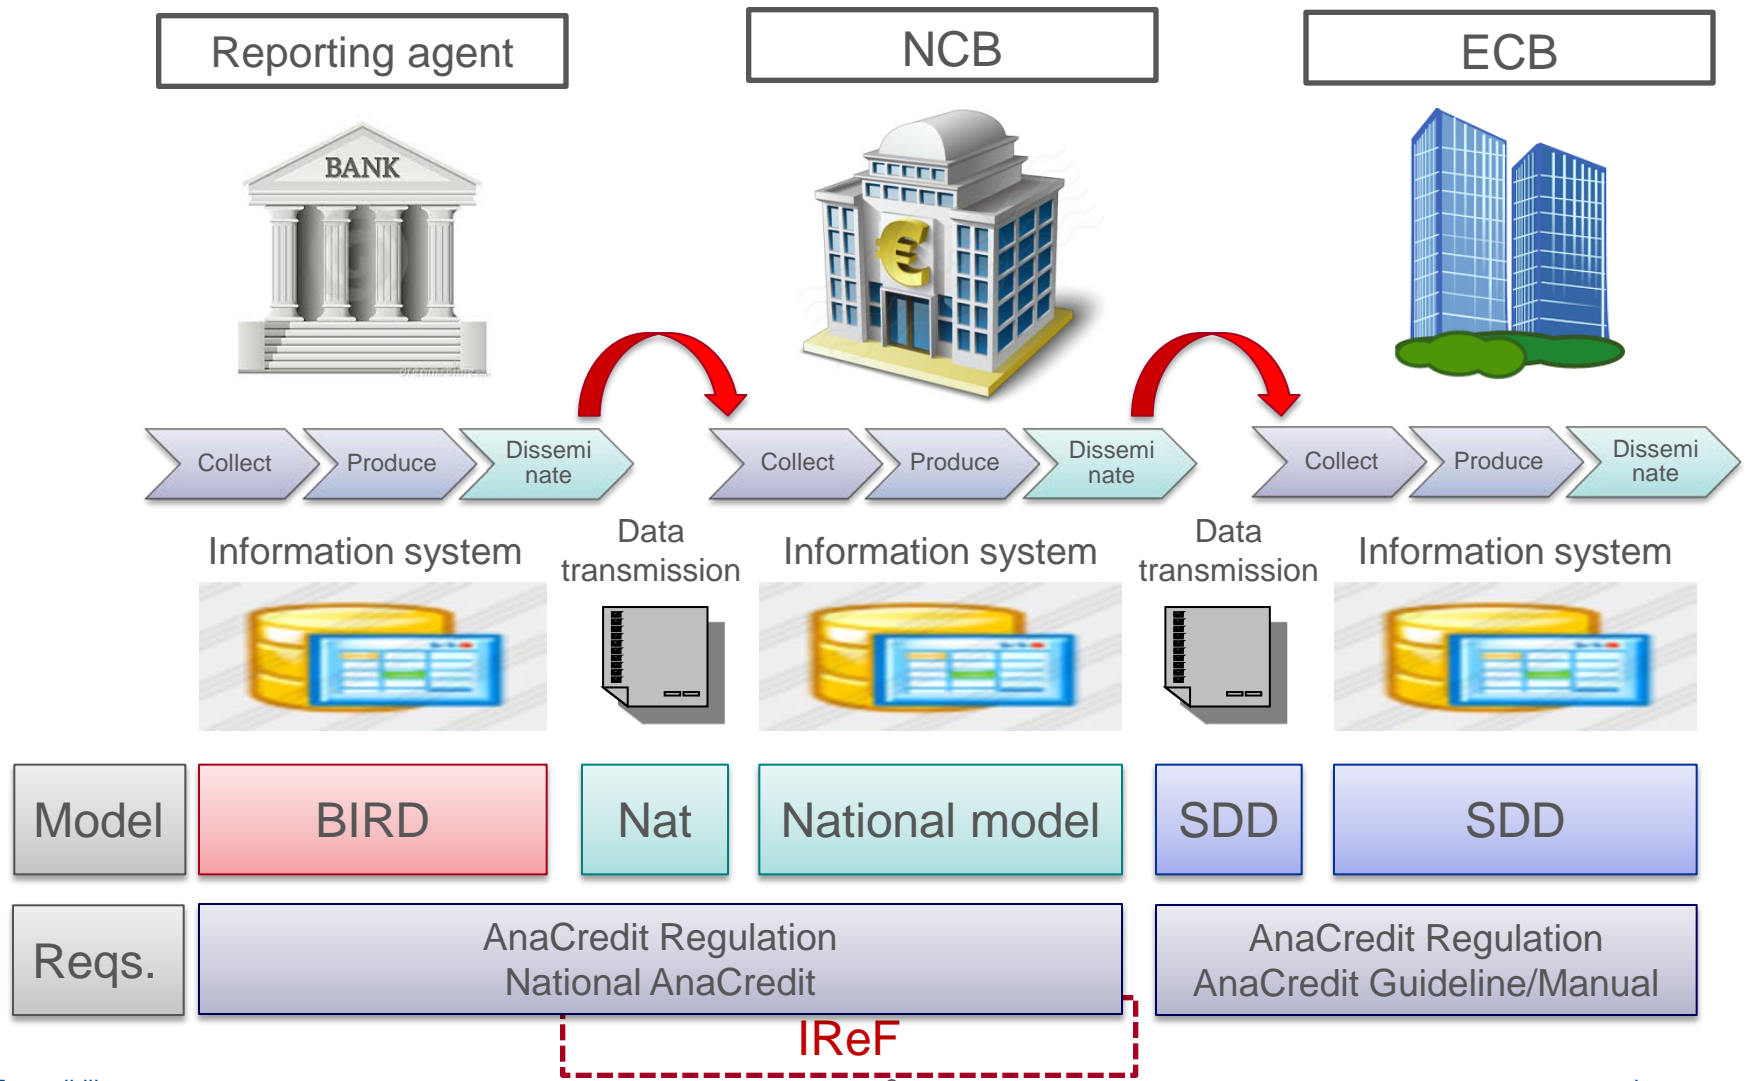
Reporting agent

NCB

ECB

BANK

Collect

Produce

Dissemi nate

Collect

Produce

Dissemi nate

Collect

Produce

Dissemi nate

Information system

Data transmission

Information system

Data transmission

Information system

Model

BIRD

Nat

National model

SDD

SDD

Reqs.

AnaCredit Regulation
National AnaCredit

AnaCredit Regulation
AnaCredit Guideline/Manual

IReF